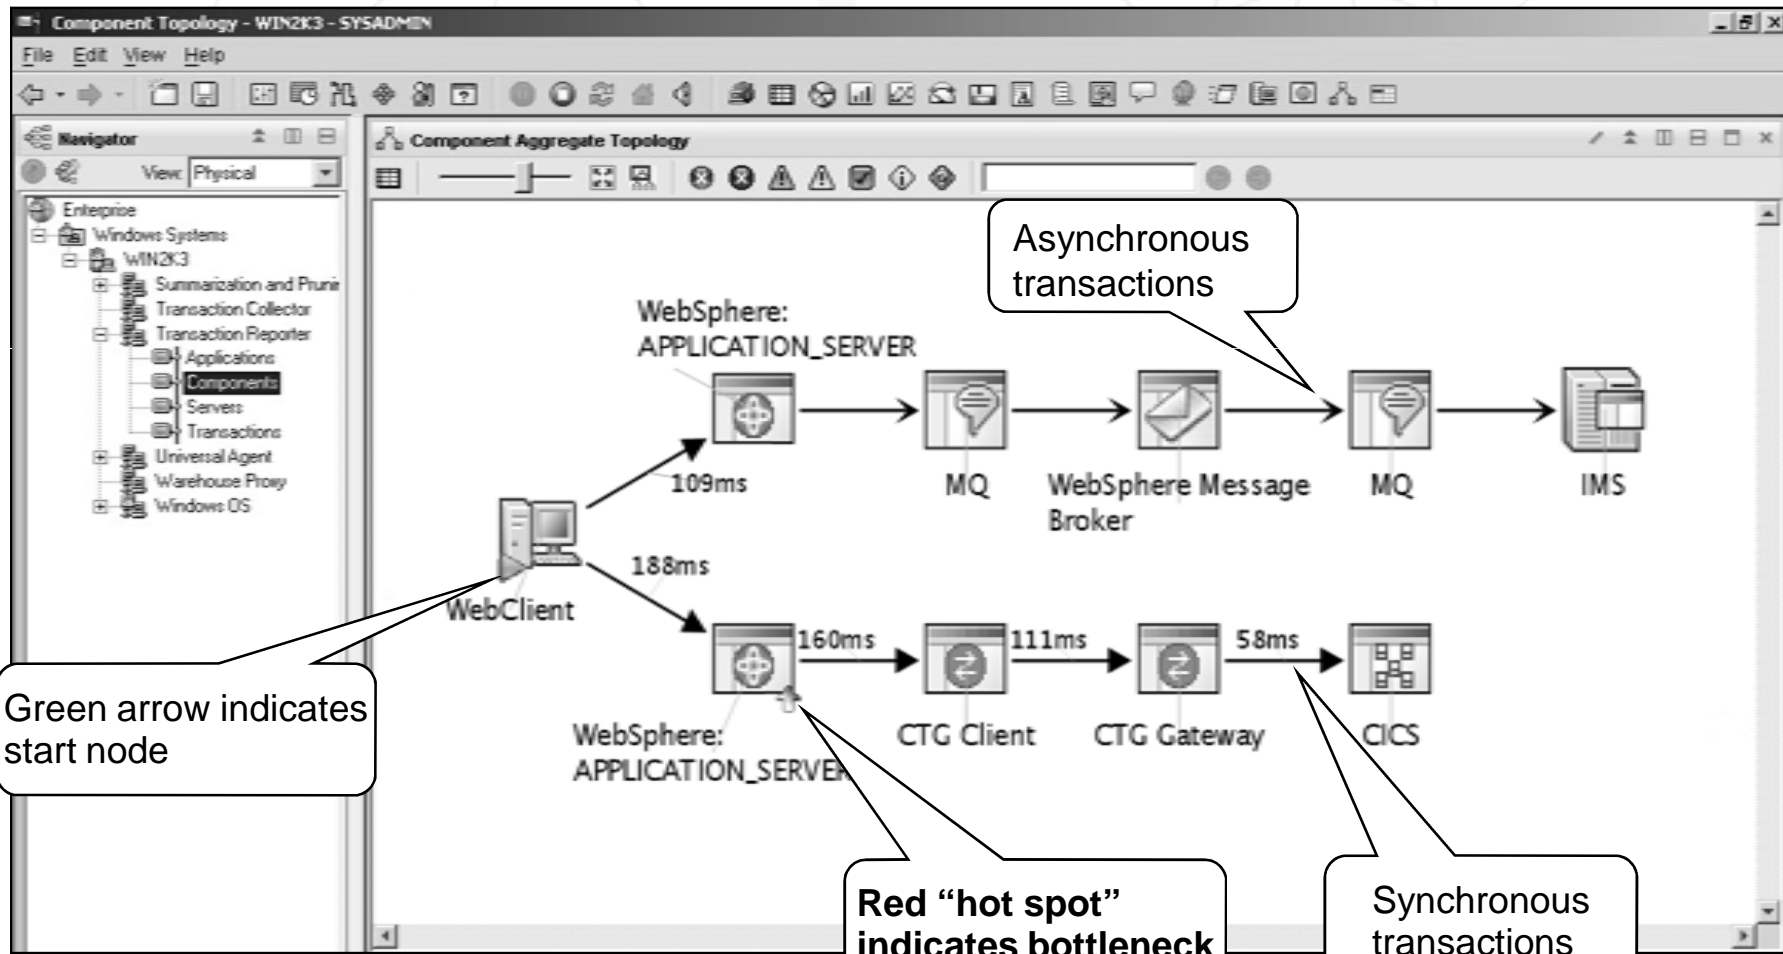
Component Topology - WIN2K3 - SYSADMIN

File Edit View Help

Navigator

View: Physical

Enterprise
Windows Systems
WIN2K3
Summarization and Pruni
Transaction Collector
Transaction Reporter
Applications
Components
Servers
Transactions
Universal Agent
Warehouse Proxy
Windows OS

Component Aggregate Topology

Asynchronous transactions

WebSphere: APPLICATION_SERVER

109ms

MQ

WebSphere Message Broker

MQ

IMS

WebClient

188ms

160ms

111ms

58ms

WebSphere: APPLICATION_SERVER

CTG Client

CTG Gateway

CICS

Green arrow indicates start node

**Red "hot spot" indicates bottleneck**

Synchronous transactions